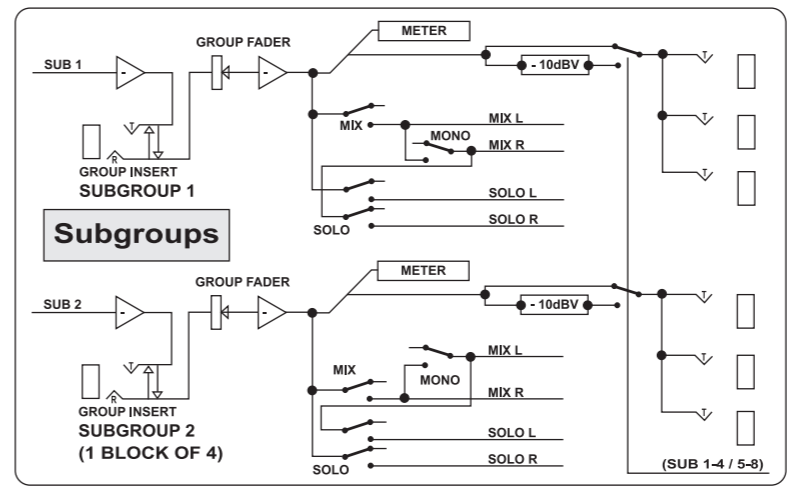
SUB 1
GROUP FADER
METER
- 10dBV
MIX
MIX L
MONO
MIX R
GROUP INSERT
SUBGROUP 1
SOLO L
SOLO R
Subgroups
SOLO
SUB 2
GROUP FADER
METER
- 10dBV
MIX L
MIX
MONO
MIX R
GROUP INSERT
SUBGROUP 2
(1 BLOCK OF 4)
SOLO L
SOLO R
SOLO
(SUB 1-4 / 5-8)